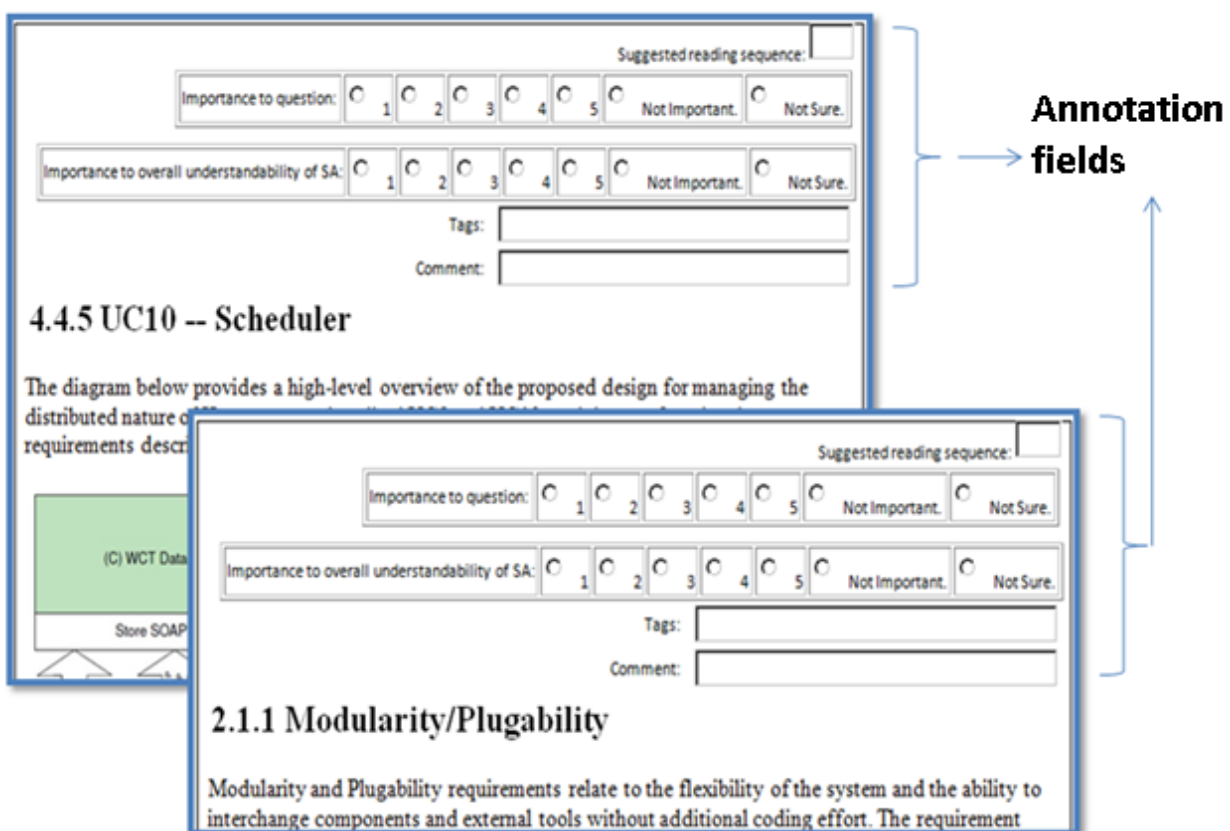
Suggested reading sequence:

| Importance to question: | 1 | 2 | 3 | 4 | 5 | Not Important. | Not Sure. |
|---|---|---|---|---|---|---|---|

| Importance to overall understandability of SA: | 1 | 2 | 3 | 4 | 5 | Not Important. | Not Sure. |
|---|---|---|---|---|---|---|---|

Tags:

Comment:

4.4.5 UC10 -- Scheduler

The diagram below provides a high-level overview of the proposed design for managing the distributed nature o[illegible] requirements descr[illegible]

(C) WCT Data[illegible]

Store SOAP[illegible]

Annotation fields

Suggested reading sequence:

| Importance to question: | 1 | 2 | 3 | 4 | 5 | Not Important. | Not Sure. |
|---|---|---|---|---|---|---|---|

| Importance to overall understandability of SA: | 1 | 2 | 3 | 4 | 5 | Not Important. | Not Sure. |
|---|---|---|---|---|---|---|---|

Tags:

Comment:

2.1.1 Modularity/Plugability

Modularity and Plugability requirements relate to the flexibility of the system and the ability to interchange components and external tools without additional coding effort. The requirement